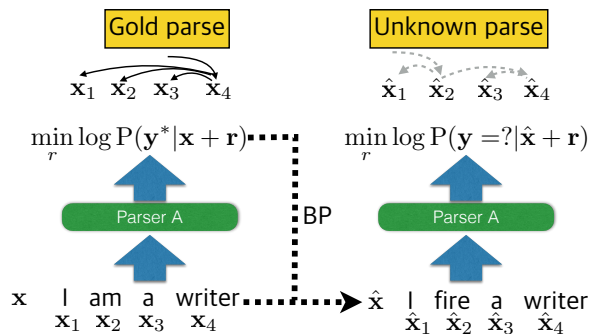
Gold parse

$\mathbf{x}_1$ $\mathbf{x}_2$ $\mathbf{x}_3$ $\mathbf{x}_4$

$\min_r \log \mathrm{P}(\mathbf{y}^*|\mathbf{x}+\mathbf{r})$

Parser A

$\mathbf{x}$ I am a writer
$\mathbf{x}_1$ $\mathbf{x}_2$ $\mathbf{x}_3$ $\mathbf{x}_4$

BP

Unknown parse

$\hat{\mathbf{x}}_1$ $\hat{\mathbf{x}}_2$ $\hat{\mathbf{x}}_3$ $\hat{\mathbf{x}}_4$

$\min_r \log \mathrm{P}(\mathbf{y}=?|\hat{\mathbf{x}}+\mathbf{r})$

Parser A

$\hat{\mathbf{x}}$ I fire a writer
$\hat{\mathbf{x}}_1$ $\hat{\mathbf{x}}_2$ $\hat{\mathbf{x}}_3$ $\hat{\mathbf{x}}_4$